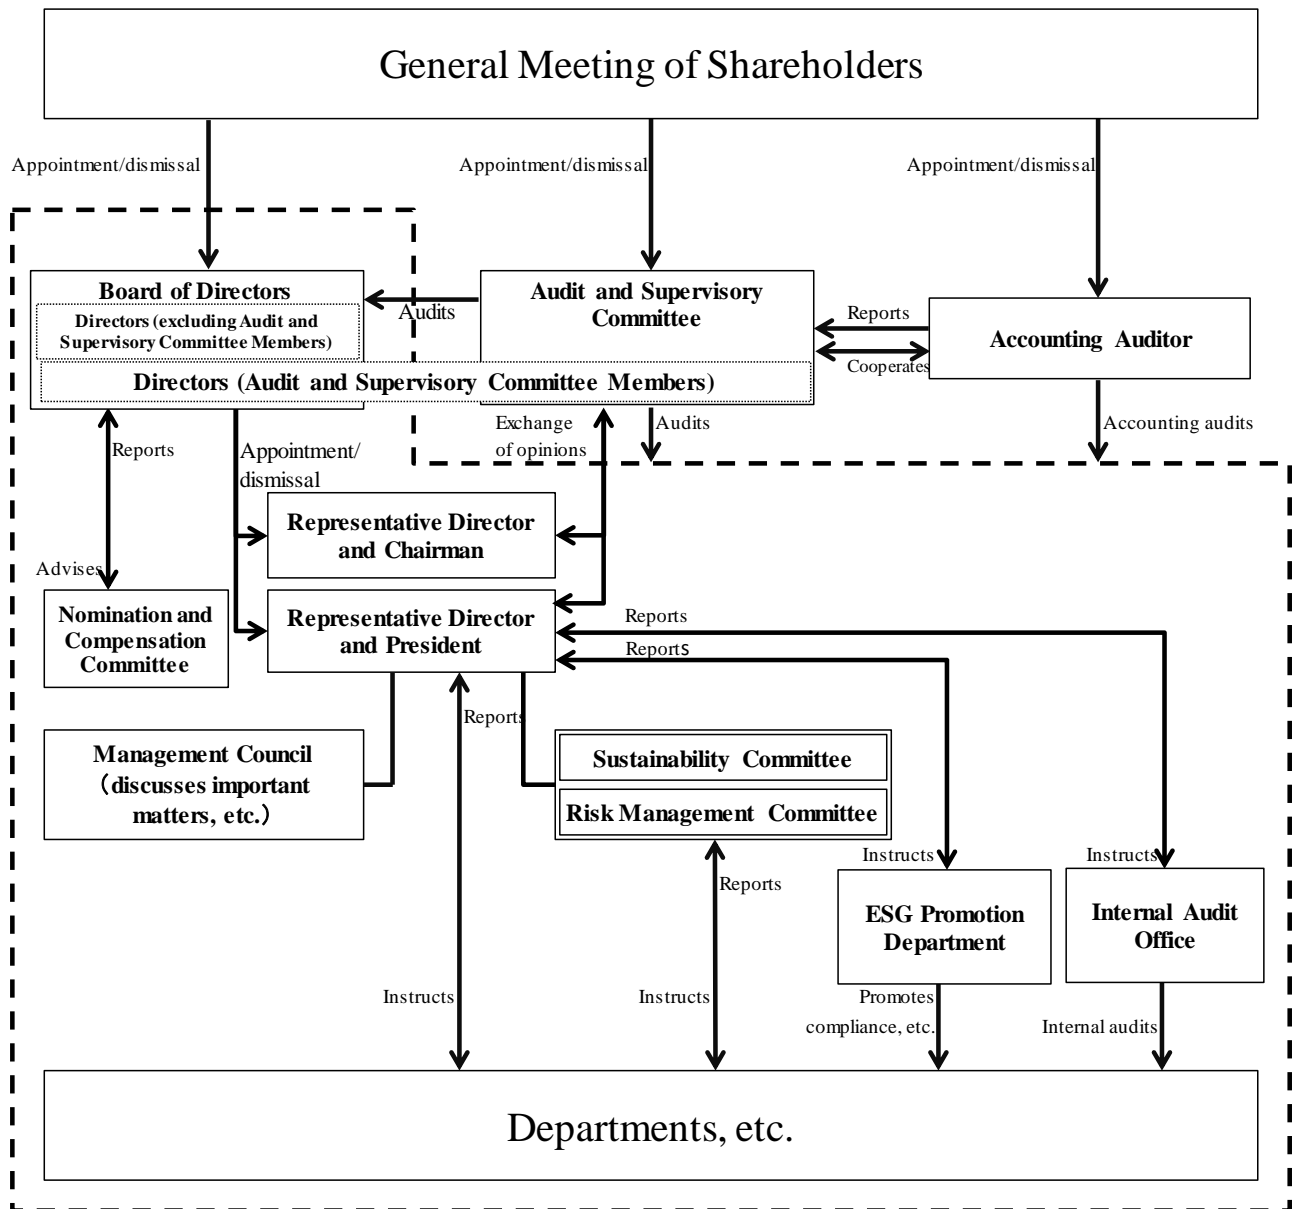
General Meeting of Shareholders

Appointment/dismissal

Appointment/dismissal

Appointment/dismissal

Board of Directors

Directors (excluding Audit and Supervisory Committee Members)

Directors (Audit and Supervisory Committee Members)

Audits

Audit and Supervisory Committee

Reports

Cooperates

Accounting Auditor

Reports

Appointment/ dismissal

Exchange of opinions

Audits

Accounting audits

Representative Director and Chairman

Advises

Nomination and Compensation Committee

Representative Director and President

Reports

Reports

Reports

Management Council (discusses important matters, etc.)

Sustainability Committee

Risk Management Committee

Instructs

Instructs

Reports

ESG Promotion Department

Internal Audit Office

Instructs

Instructs

Promotes compliance, etc.

Internal audits

Departments, etc.